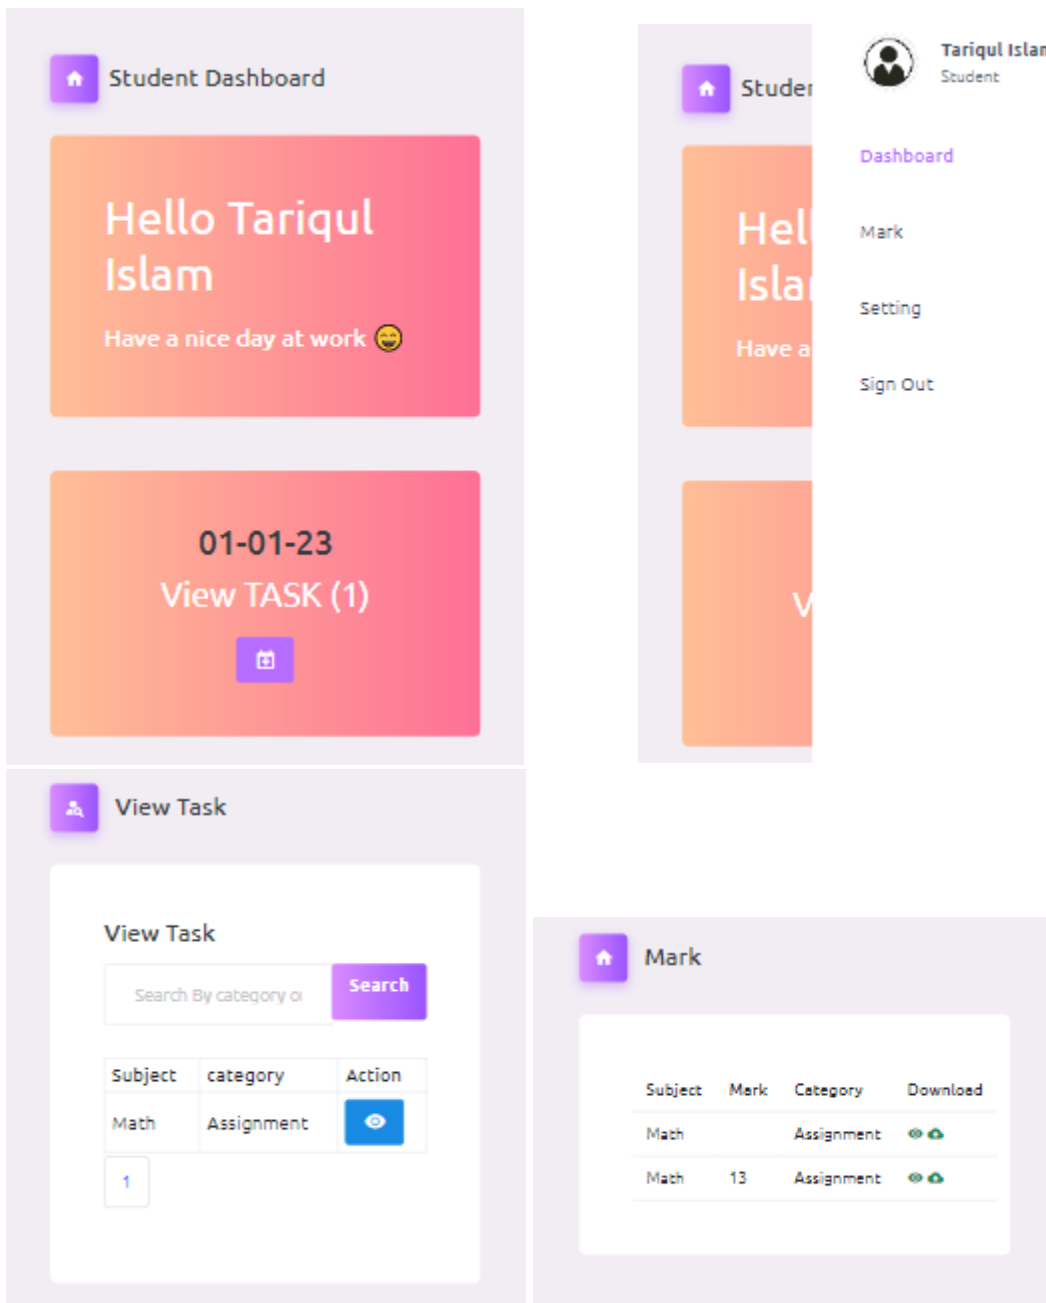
Student Dashboard

Hello Tariqul Islam

Have a nice day at work 😄

01-01-23

View TASK (1)

Studer

Hel
Isla

Have a

V

Tariqul Islar
Student

Dashboard

Mark

Setting

Sign Out

View Task

View Task

Search By category o

Search

| Subject | category | Action |
|---|---|---|
| Math | Assignment | |

1

Mark

| Subject | Mark | Category | Download |
|---|---|---|---|
| Math | | Assignment | |
| Math | 13 | Assignment | |